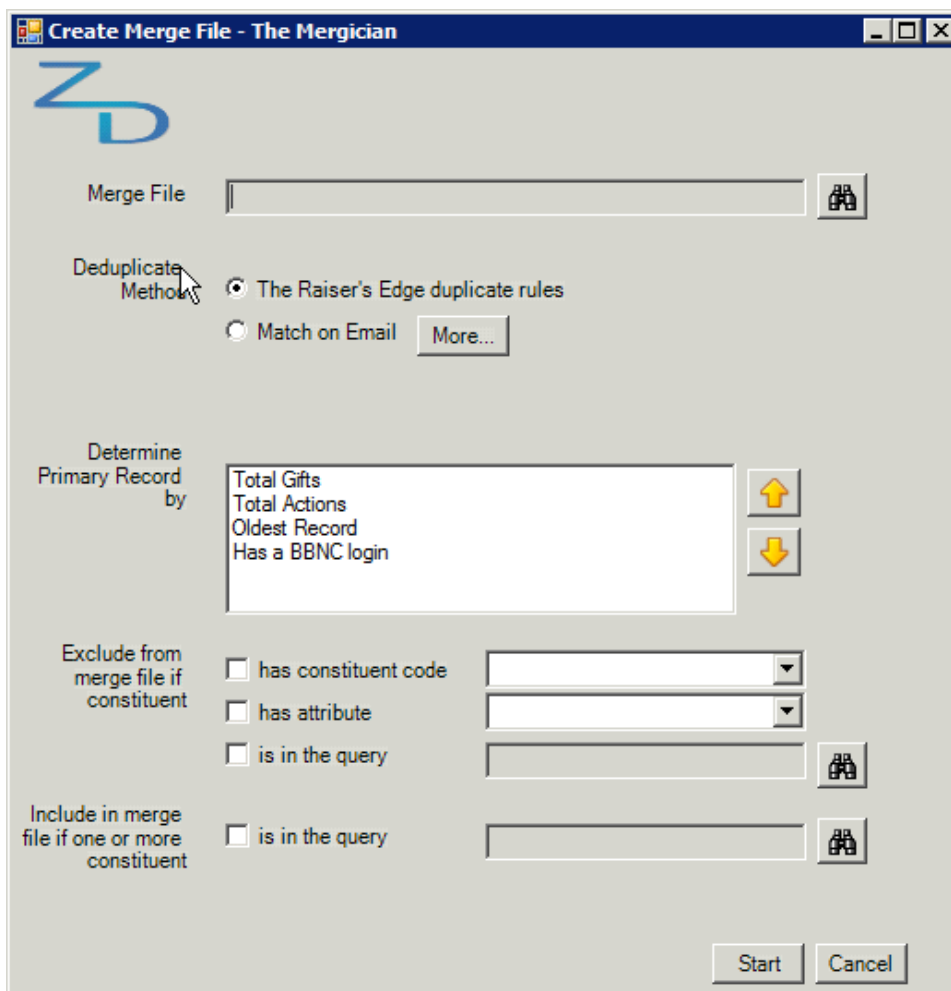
Create Merge File - The Mergician

ZD

Merge File

Deduplicate Method

The Raiser's Edge duplicate rules

Match on Email

More...

Determine Primary Record by

Total Gifts
Total Actions
Oldest Record
Has a BBNC login

Exclude from merge file if constituent

has constituent code

has attribute

is in the query

Include in merge file if one or more constituent

is in the query

Start

Cancel